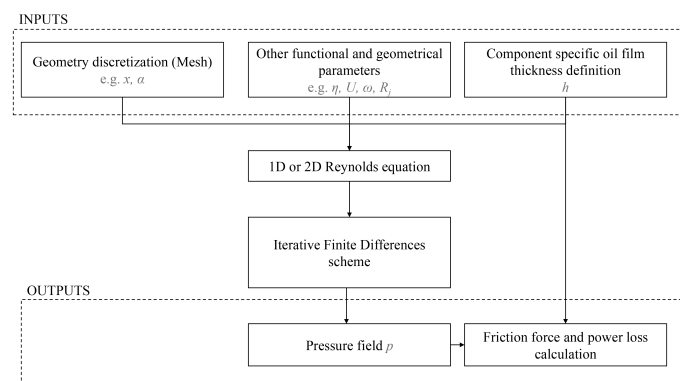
INPUTS

Geometry discretization (Mesh)
e.g. $x$, $\alpha$

Other functional and geometrical parameters
e.g. $\eta$, $U$, $\omega$, $R_j$

Component specific oil film thickness definition
$h$

1D or 2D Reynolds equation

Iterative Finite Differences scheme

OUTPUTS

Pressure field $p$

Friction force and power loss calculation